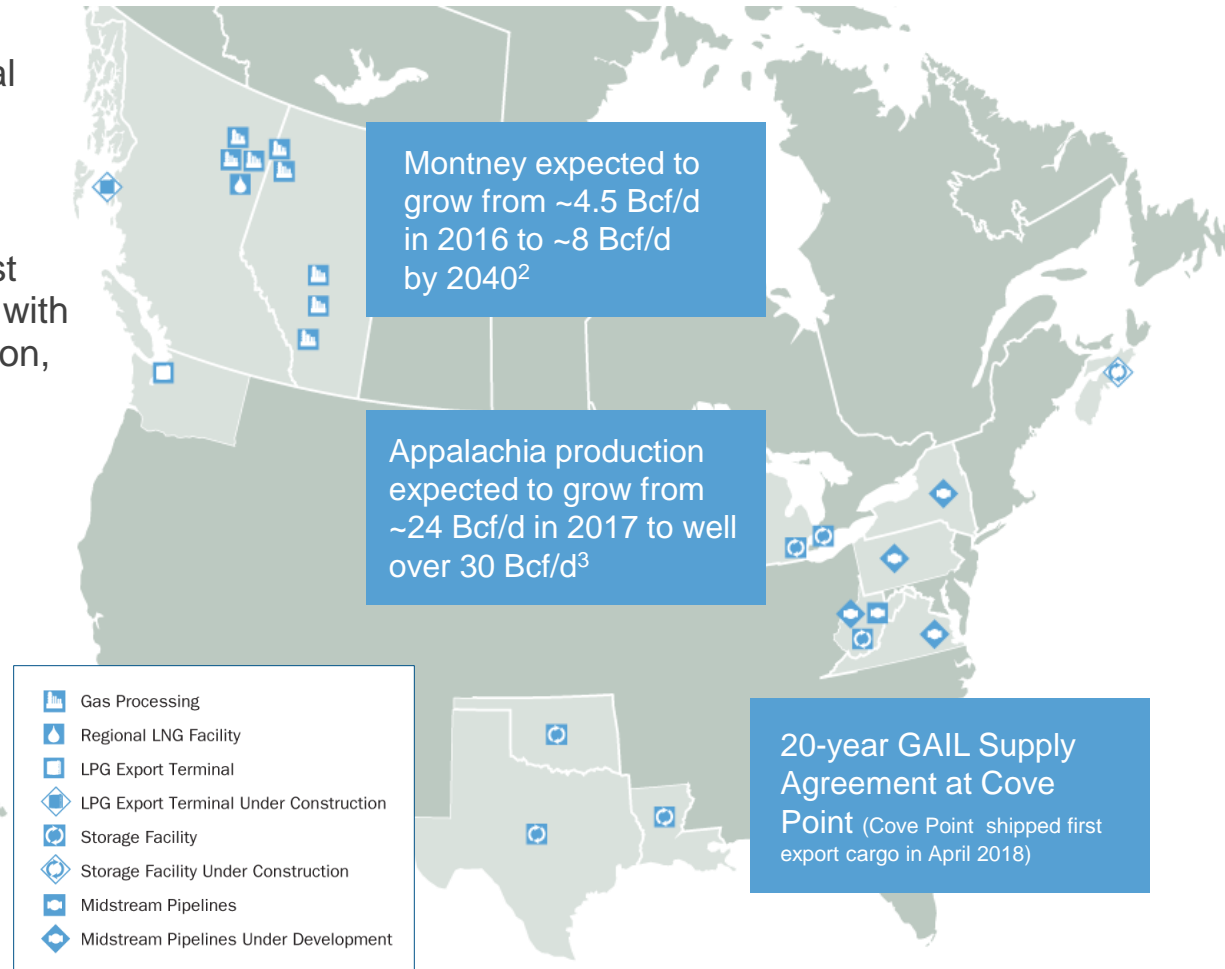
al

st
with
on,

Montney expected to grow from ~4.5 Bcf/d in 2016 to ~8 Bcf/d by 2040$^{2}$

Appalachia production expected to grow from ~24 Bcf/d in 2017 to well over 30 Bcf/d$^{3}$

Gas Processing
Regional LNG Facility
LPG Export Terminal
LPG Export Terminal Under Construction
Storage Facility
Storage Facility Under Construction
Midstream Pipelines
Midstream Pipelines Under Development

20-year GAIL Supply Agreement at Cove Point (Cove Point shipped first export cargo in April 2018)